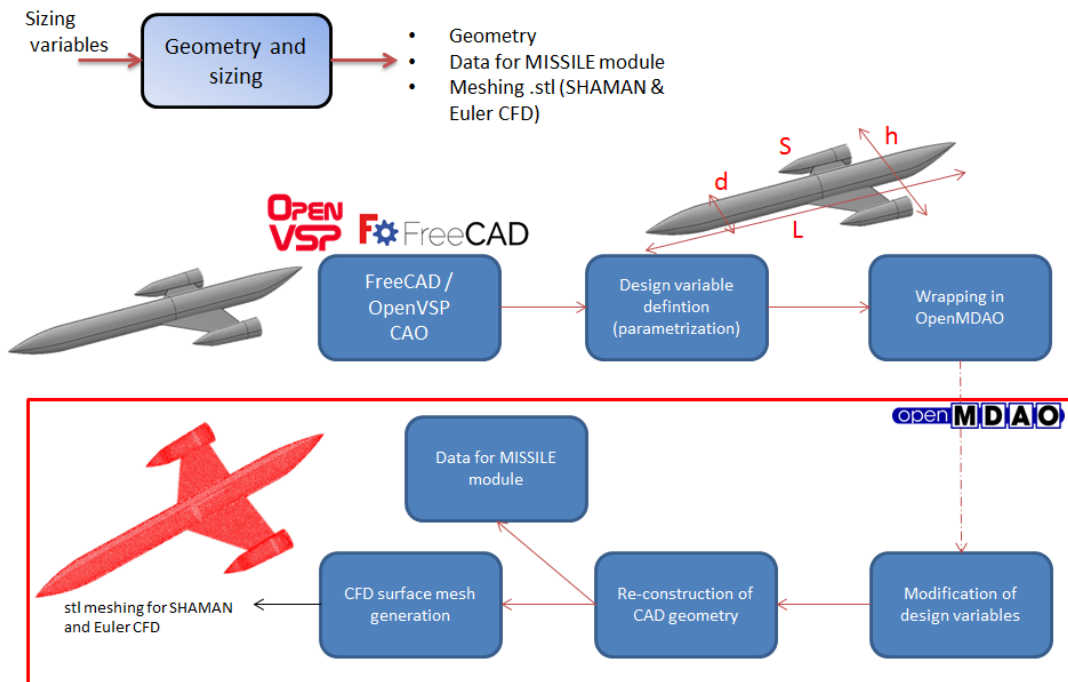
Sizing variables

Geometry and sizing

- Geometry
- Data for MISSILE module
- Meshing .stl (SHAMAN & Euler CFD)

S

h

d

L

OPEN VSP

FreeCAD

FreeCAD / OpenVSP CAO

Design variable defintion (parametrization)

Wrapping in OpenMDAO

openMDAO

Data for MISSILE module

stl meshing for SHAMAN and Euler CFD

CFD surface mesh generation

Re-construction of CAD geometry

Modification of design variables